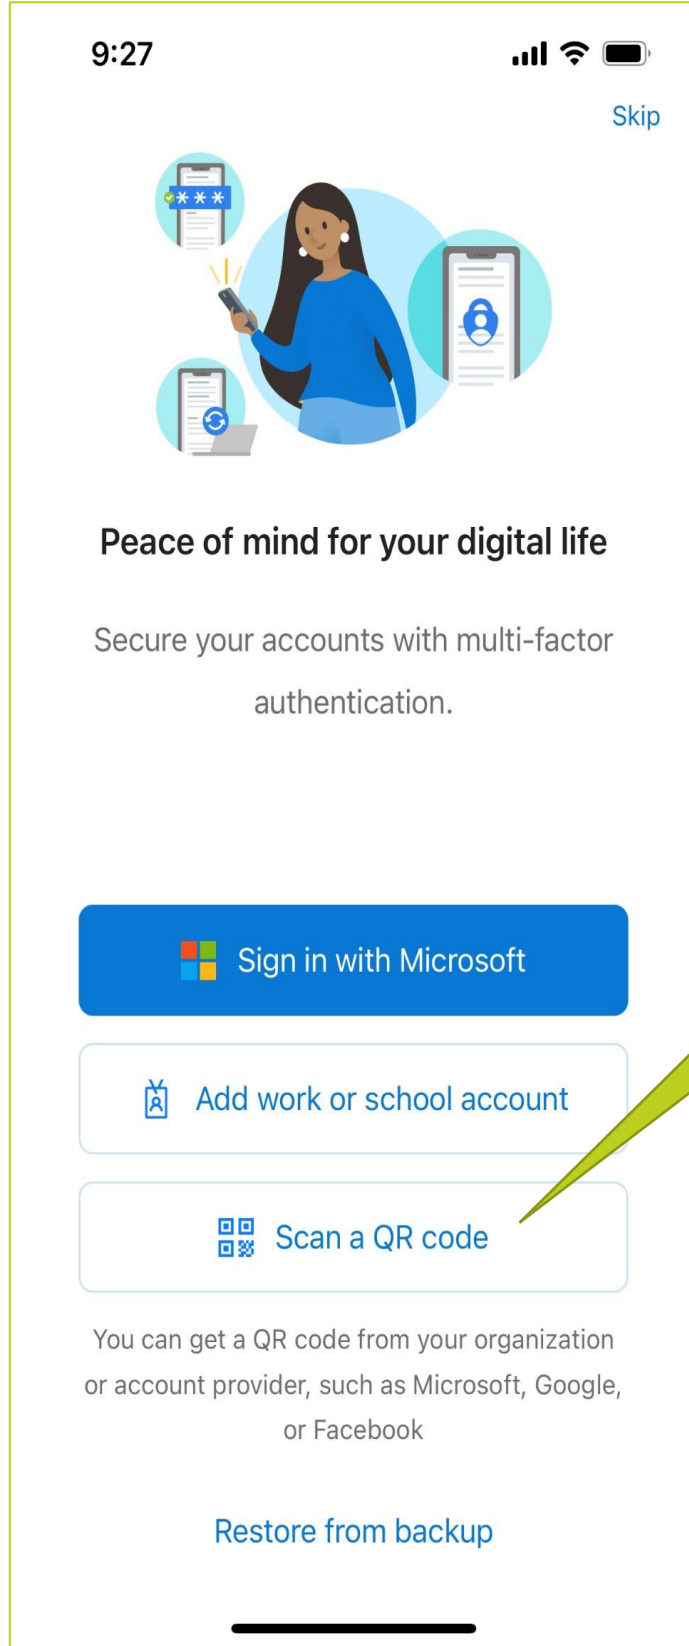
9:27

Skip

***

Peace of mind for your digital life

Secure your accounts with multi-factor authentication.

Sign in with Microsoft

Add work or school account

Scan a QR code

You can get a QR code from your organization or account provider, such as Microsoft, Google, or Facebook

Restore from backup